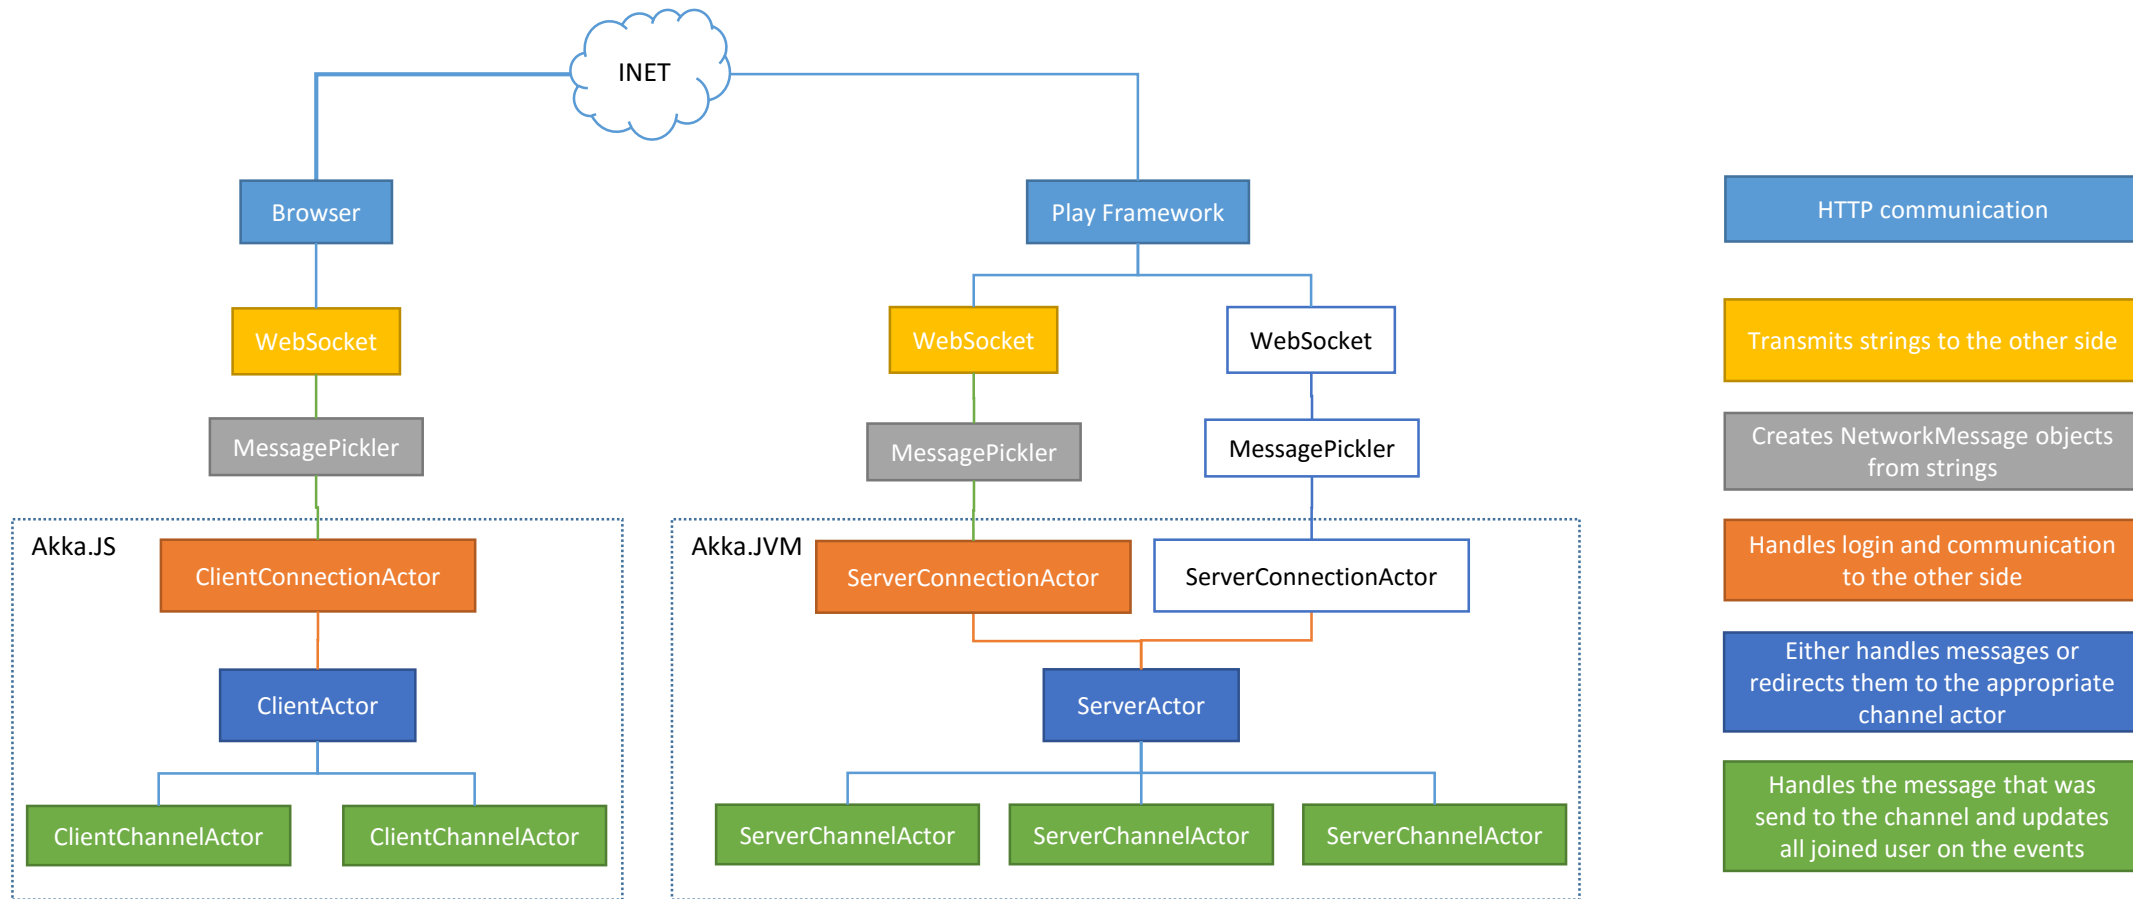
INET

Browser

Play Framework

WebSocket

WebSocket

WebSocket

MessagePickler

MessagePickler

MessagePickler

Akka.JS

ClientConnectionActor

ClientActor

ClientChannelActor

ClientChannelActor

Akka.JVM

ServerConnectionActor

ServerConnectionActor

ServerActor

ServerChannelActor

ServerChannelActor

ServerChannelActor

HTTP communication

Transmits strings to the other side

Creates NetworkMessage objects from strings

Handles login and communication to the other side

Either handles messages or redirects them to the appropriate channel actor

Handles the message that was send to the channel and updates all joined user on the events